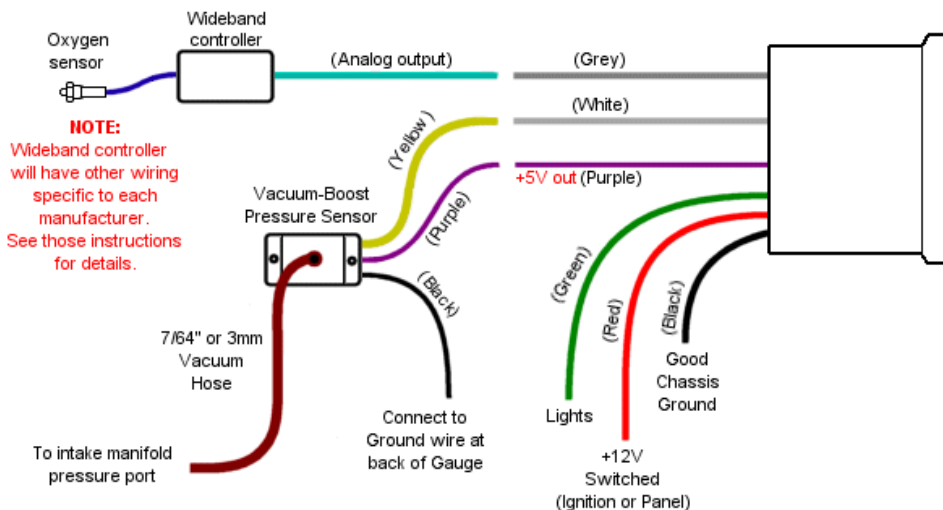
Oxygen sensor

Wideband controller

(Analog output)

(Grey)

(White)

NOTE:
Wideband controller will have other wiring specific to each manufacturer.
See those instructions for details.

(Yellow)

(Purple)

+5V out (Purple)

Vacuum-Boost Pressure Sensor

(Black)

(Green)

(Red)

(Black)

7/64" or 3mm Vacuum Hose

Good Chassis Ground

Connect to Ground wire at back of Gauge

Lights

To intake manifold pressure port

+12V Switched (Ignition or Panel)